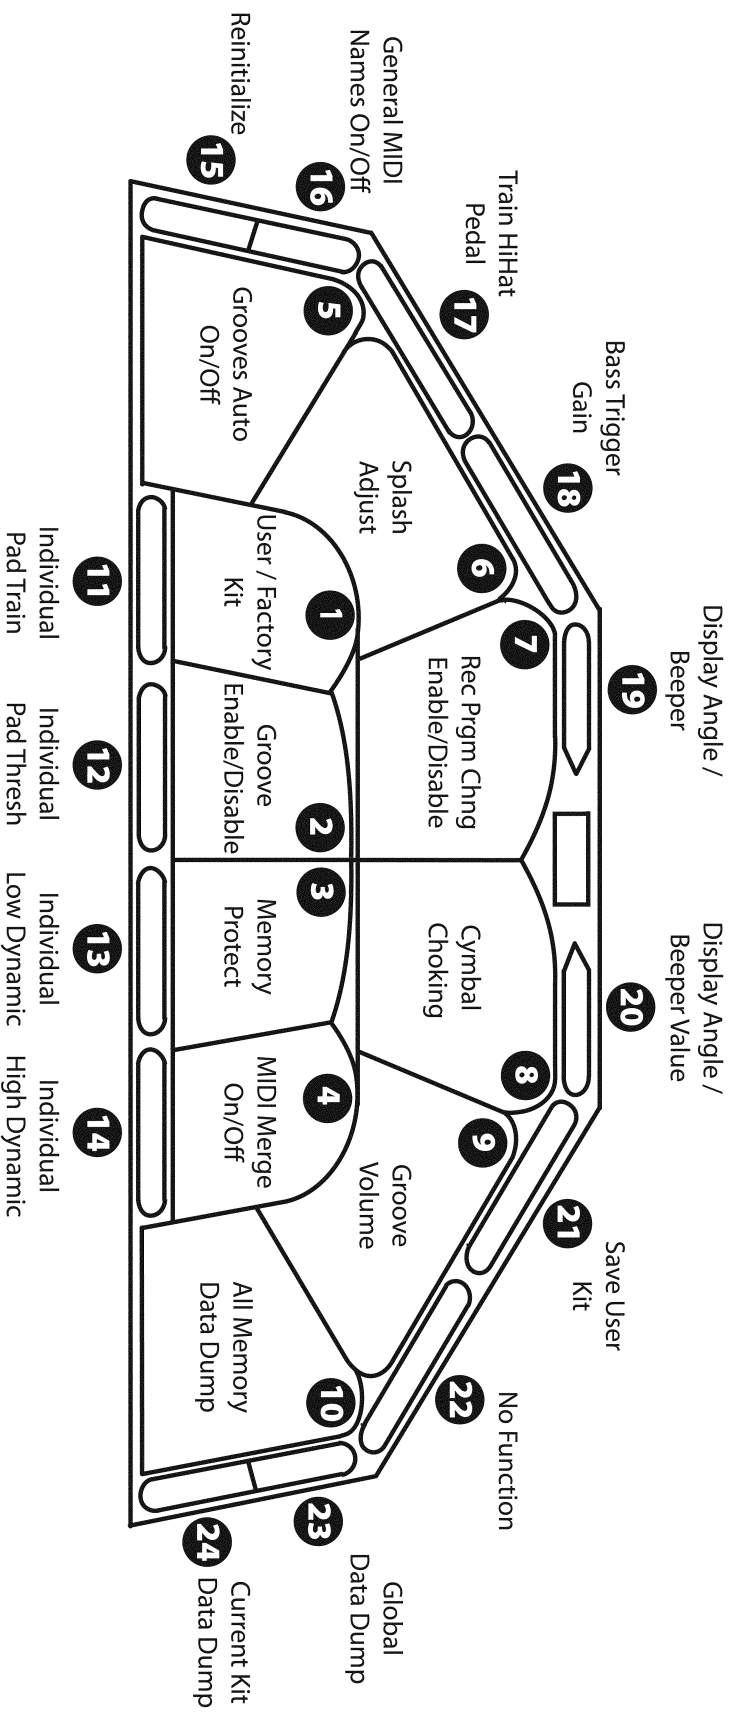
15 Reinitialize

16 General MIDI Names On/Off

17 Train HiHat Pedal

18 Bass Trigger Gain

19 Display Angle / Beeper

20 Display Angle / Beeper Value

21 Save User Kit

22 No Function

23 Global Data Dump

24 Current Kit Data Dump

5 Grooves Auto On/Off

6 Splash Adjust

1 User / Factory Kit

7 Rec Prgm Chng Enable/Disable

2 Groove Enable/Disable

3 Memory Protect

8 Cymbal Choking

4 MIDI Merge On/Off

9 Groove Volume

10 All Memory Data Dump

11 Individual Pad Train

12 Individual Pad Thresh

13 Individual Low Dynamic

14 Individual High Dynamic